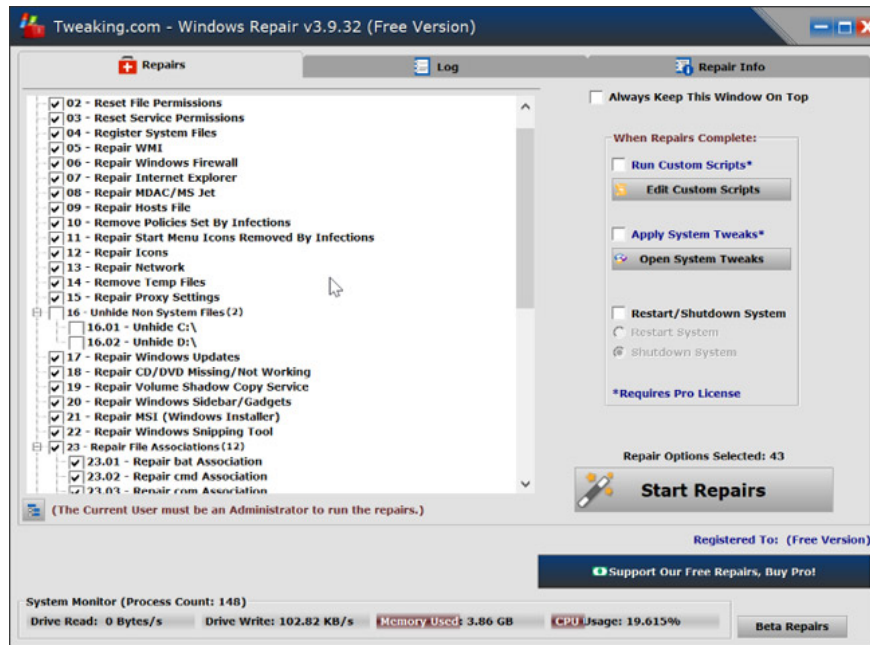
Tweaking.com - Windows Repair v3.9.32 (Free Version)

Repairs
Log
Repair Info

02 - Reset File Permissions
03 - Reset Service Permissions
04 - Register System Files
05 - Repair WMI
06 - Repair Windows Firewall
07 - Repair Internet Explorer
08 - Repair MDAC/MS Jet
09 - Repair Hosts File
10 - Remove Policies Set By Infections
11 - Repair Start Menu Icons Removed By Infections
12 - Repair Icons
13 - Repair Network
14 - Remove Temp Files
15 - Repair Proxy Settings
16 - Unhide Non System Files (2)
16.01 - Unhide C:\
16.02 - Unhide D:\
17 - Repair Windows Updates
18 - Repair CD/DVD Missing/Not Working
19 - Repair Volume Shadow Copy Service
20 - Repair Windows Sidebar/Gadgets
21 - Repair MSI (Windows Installer)
22 - Repair Windows Snipping Tool
23 - Repair File Associations (12)
23.01 - Repair bat Association
23.02 - Repair cmd Association
23.03 - Repair com Association

(The Current User must be an Administrator to run the repairs.)

Always Keep This Window On Top

When Repairs Complete:
Run Custom Scripts*
Edit Custom Scripts
Apply System Tweaks*
Open System Tweaks
Restart/Shutdown System
Restart System
Shutdown System
*Requires Pro License

Repair Options Selected: 43
Start Repairs

Registered To: (Free Version)
Support Our Free Repairs, Buy Pro!

System Monitor (Process Count: 148)
Drive Read: 0 Bytes/s
Drive Write: 102.82 KB/s
Memory Used: 3.86 GB
CPU Usage: 19.615%
Beta Repairs